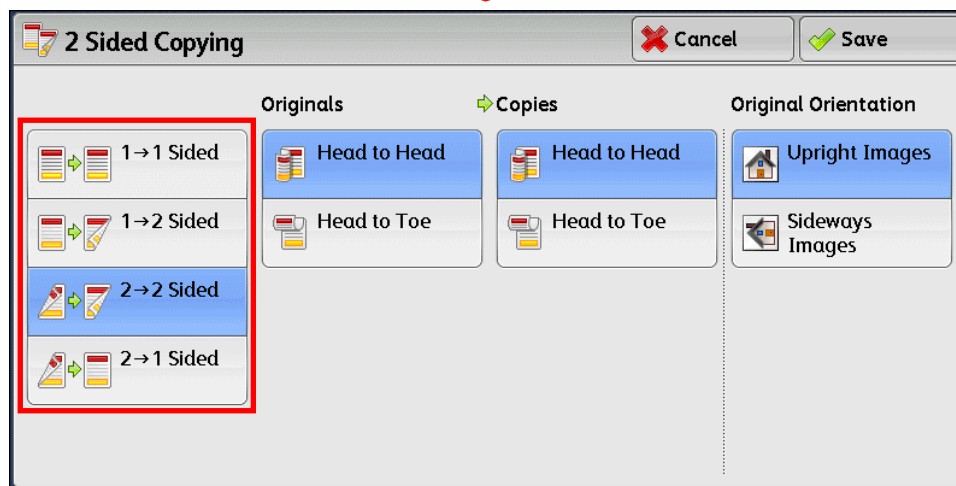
2 Sided Copying

Cancel

Save

1→1 Sided

1→2 Sided

2→2 Sided

2→1 Sided

Originals

Head to Head

Head to Toe

Copies

Head to Head

Head to Toe

Original Orientation

Upright Images

Sideways Images